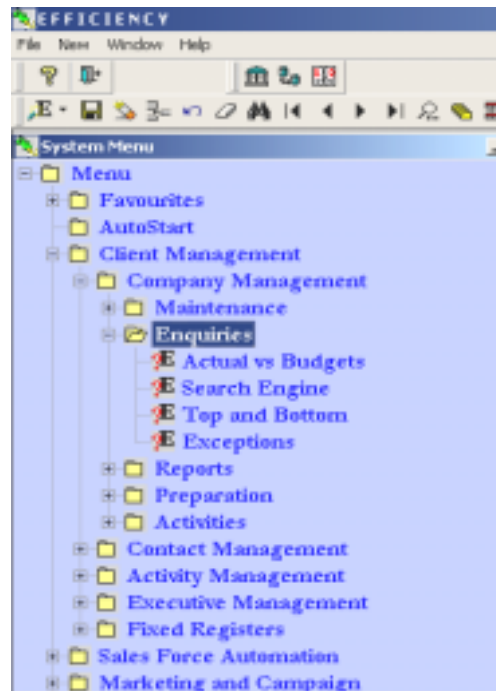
EFFICIENCY

File New Window Help

System Menu

Menu
Favourites
AutoStart
Client Management
Company Management
Maintenance
Enquiries
Actual vs Budgets
Search Engine
Top and Bottom
Exceptions
Reports
Preparation
Activities
Contact Management
Activity Management
Executive Management
Fixed Registers
Sales Force Automation
Marketing and Campaign